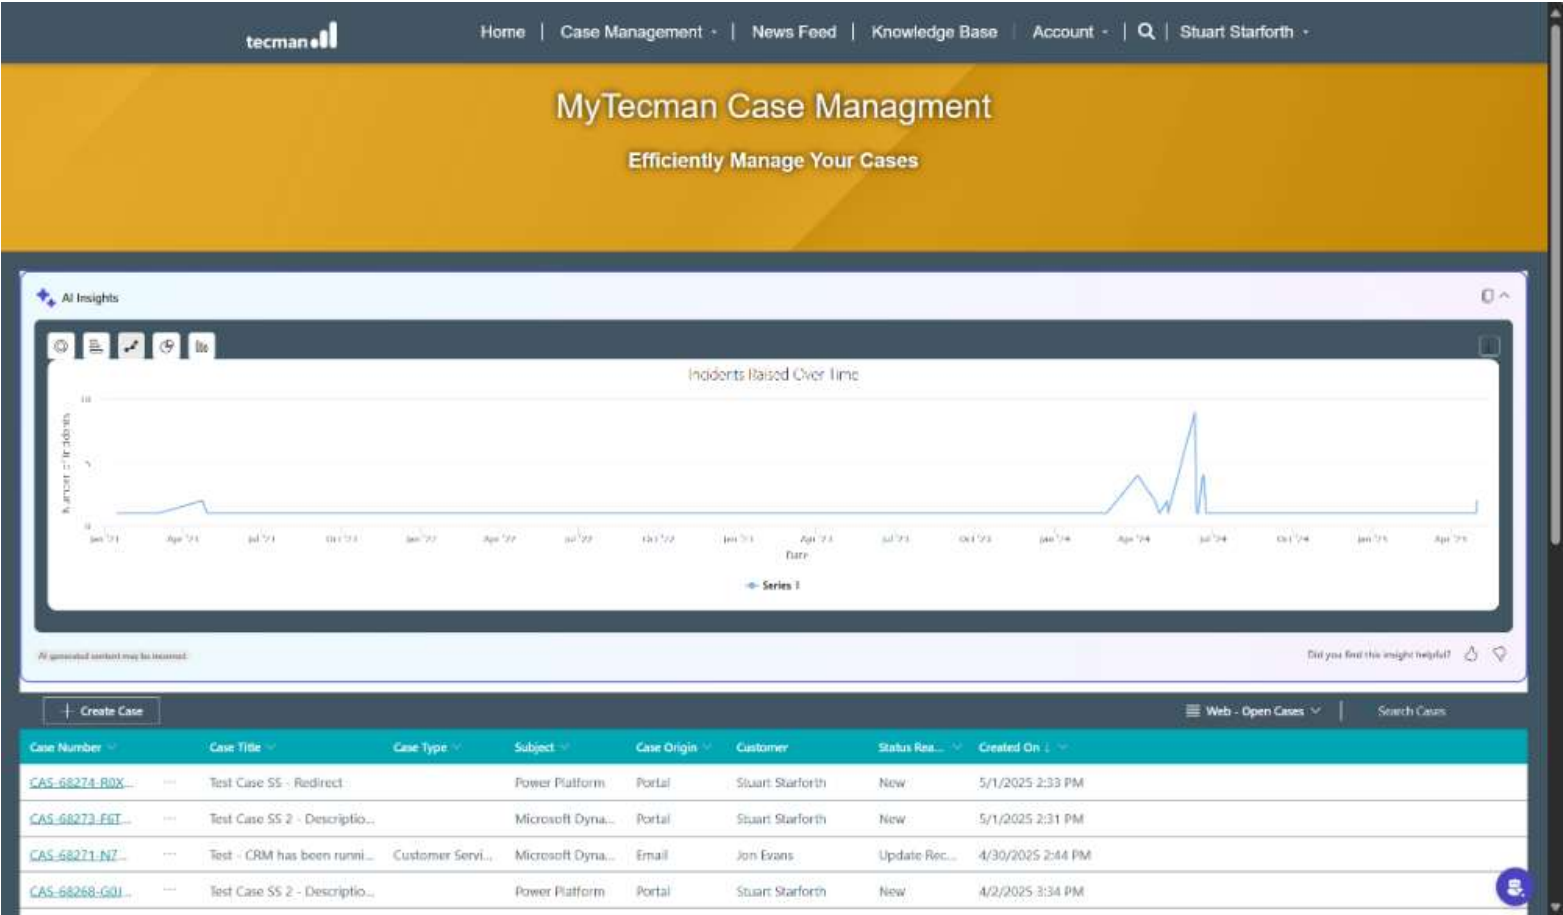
tecman

Home | Case Management | News Feed | Knowledge Base | Account | Stuart Starforth

MyTecman Case Managment

Efficiently Manage Your Cases

AI Insights

Incidents Raised Over Time

10

5

0

Number of Incidents

Jan '21 Apr '21 Jul '21 Oct '21 Jan '22 Apr '22 Jul '22 Oct '22 Jan '23 Apr '23 Jul '23 Oct '23 Jan '24 Apr '24 Jul '24 Oct '24 Jan '25 Apr '25

Date

Series 1

AI generated content may be incorrect

Did you find this insight helpful?

+ Create Case

Web - Open Cases

Search Cases

| Case Number | | Case Title | Case Type | Subject | Case Origin | Customer | Status Rea... | Created On |
|---|---|---|---|---|---|---|---|---|
| CAS-68274-R0X... | ··· | Test Case SS - Redirect | | Power Platform | Portal | Stuart Starforth | New | 5/1/2025 2:33 PM |
| CAS-68273-F6T... | ··· | Test Case SS 2 - Descriptio... | | Microsoft Dyna... | Portal | Stuart Starforth | New | 5/1/2025 2:31 PM |
| CAS-68271-N7... | ··· | Test - CRM has been runni... | Customer Servi... | Microsoft Dyna... | Email | Jon Evans | Update Rec... | 4/30/2025 2:44 PM |
| CAS-68268-G0J... | ··· | Test Case SS 2 - Descriptio... | | Power Platform | Portal | Stuart Starforth | New | 4/2/2025 3:34 PM |